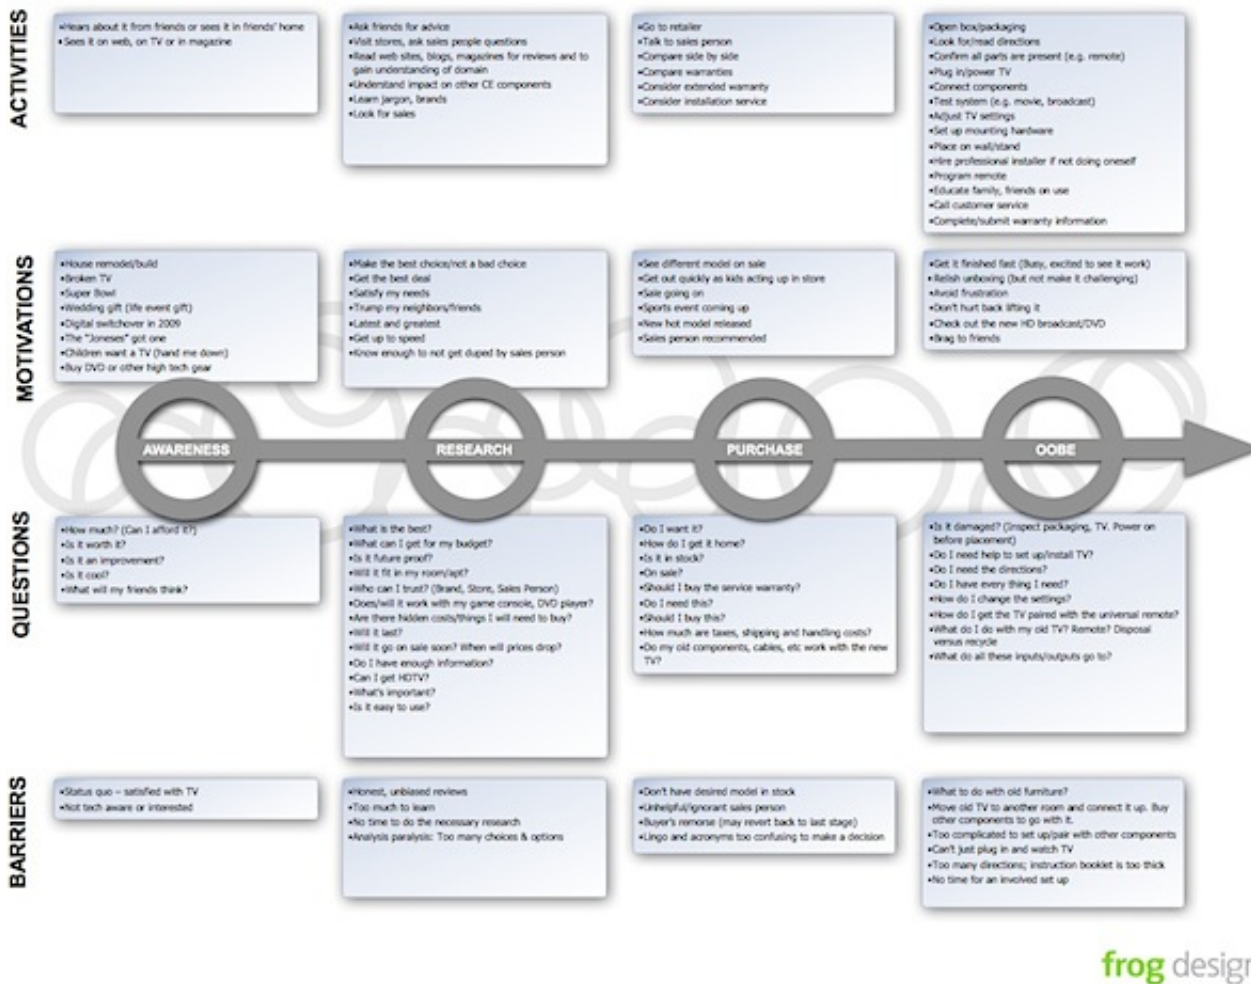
ACTIVITIES

•Hears about it from friends or sees it in friends' home
•Sees it on web, on TV or in magazine

•Ask friends for advice
•Visit stores, ask sales people questions
•Read web sites, blogs, magazines for reviews and to gain understanding of domain
•Understand impact on other CE components
•Learn jargon, brands
•Look for sales

•Go to retailer
•Talk to sales person
•Compare side by side
•Compare warranties
•Consider extended warranty
•Consider installation service

•Open box/packaging
•Look for/read directions
•Confirm all parts are present (e.g. remote)
•Plug in/power TV
•Connect components
•Test system (e.g. movie, broadcast)
•Adjust TV settings
•Set up mounting hardware
•Place on wall/stand
•Hire professional installer if not doing oneself
•Program remote
•Educate family, friends on use
•Call customer service
•Complete/submit warranty information

MOTIVATIONS

•House remodel/build
•Broken TV
•Super Bowl
•Wedding gift (life event gift)
•Digital switchover in 2009
•The "Joneses" got one
•Children want a TV (hand me down)
•Buy DVD or other high tech gear

•Make the best choice/not a bad choice
•Get the best deal
•Satisfy my needs
•Trump my neighbors/friends
•Latest and greatest
•Get up to speed
•Know enough to not get duped by sales person

•See different model on sale
•Get out quickly as kids acting up in store
•Sale going on
•Sports event coming up
•New hot model released
•Sales person recommended

•Get it finished fast (Busy, excited to see it work)
•Relish unboxing (but not make it challenging)
•Avoid frustration
•Don't hurt back lifting it
•Check out the new HD broadcast/DVD
•Brag to friends

AWARENESS
RESEARCH
PURCHASE
OOBE

QUESTIONS

•How much? (Can I afford it?)
•Is it worth it?
•Is it an improvement?
•Is it cool?
•What will my friends think?

•What is the best?
•What can I get for my budget?
•Is it future proof?
•Will it fit in my room/apt?
•Who can I trust? (Brand, Store, Sales Person)
•Does/will it work with my game console, DVD player?
•Are there hidden costs/things I will need to buy?
•Will it last?
•Will it go on sale soon? When will prices drop?
•Do I have enough information?
•Can I get HDTV?
•What's important?
•Is it easy to use?

•Do I want it?
•How do I get it home?
•Is it in stock?
•On sale?
•Should I buy the service warranty?
•Do I need this?
•Should I buy this?
•How much are taxes, shipping and handling costs?
•Do my old components, cables, etc work with the new TV?

•Is it damaged? (Inspect packaging, TV. Power on before placement)
•Do I need help to set up/install TV?
•Do I need the directions?
•Do I have every thing I need?
•How do I change the settings?
•How do I get the TV paired with the universal remote?
•What do I do with my old TV? Remote? Disposal versus recycle
•What do all these inputs/outputs go to?

BARRIERS

•Status quo – satisfied with TV
•Not tech aware or interested

•Honest, unbiased reviews
•Too much to learn
•No time to do the necessary research
•Analysis paralysis: Too many choices & options

•Don't have desired model in stock
•Unhelpful/ignorant sales person
•Buyer's remorse (may revert back to last stage)
•Lingo and acronyms too confusing to make a decision

•What to do with old furniture?
•Move old TV to another room and connect it up. Buy other components to go with it.
•Too complicated to set up/pair with other components
•Can't just plug in and watch TV
•Too many directions; instruction booklet is too thick
•No time for an involved set up

frog design